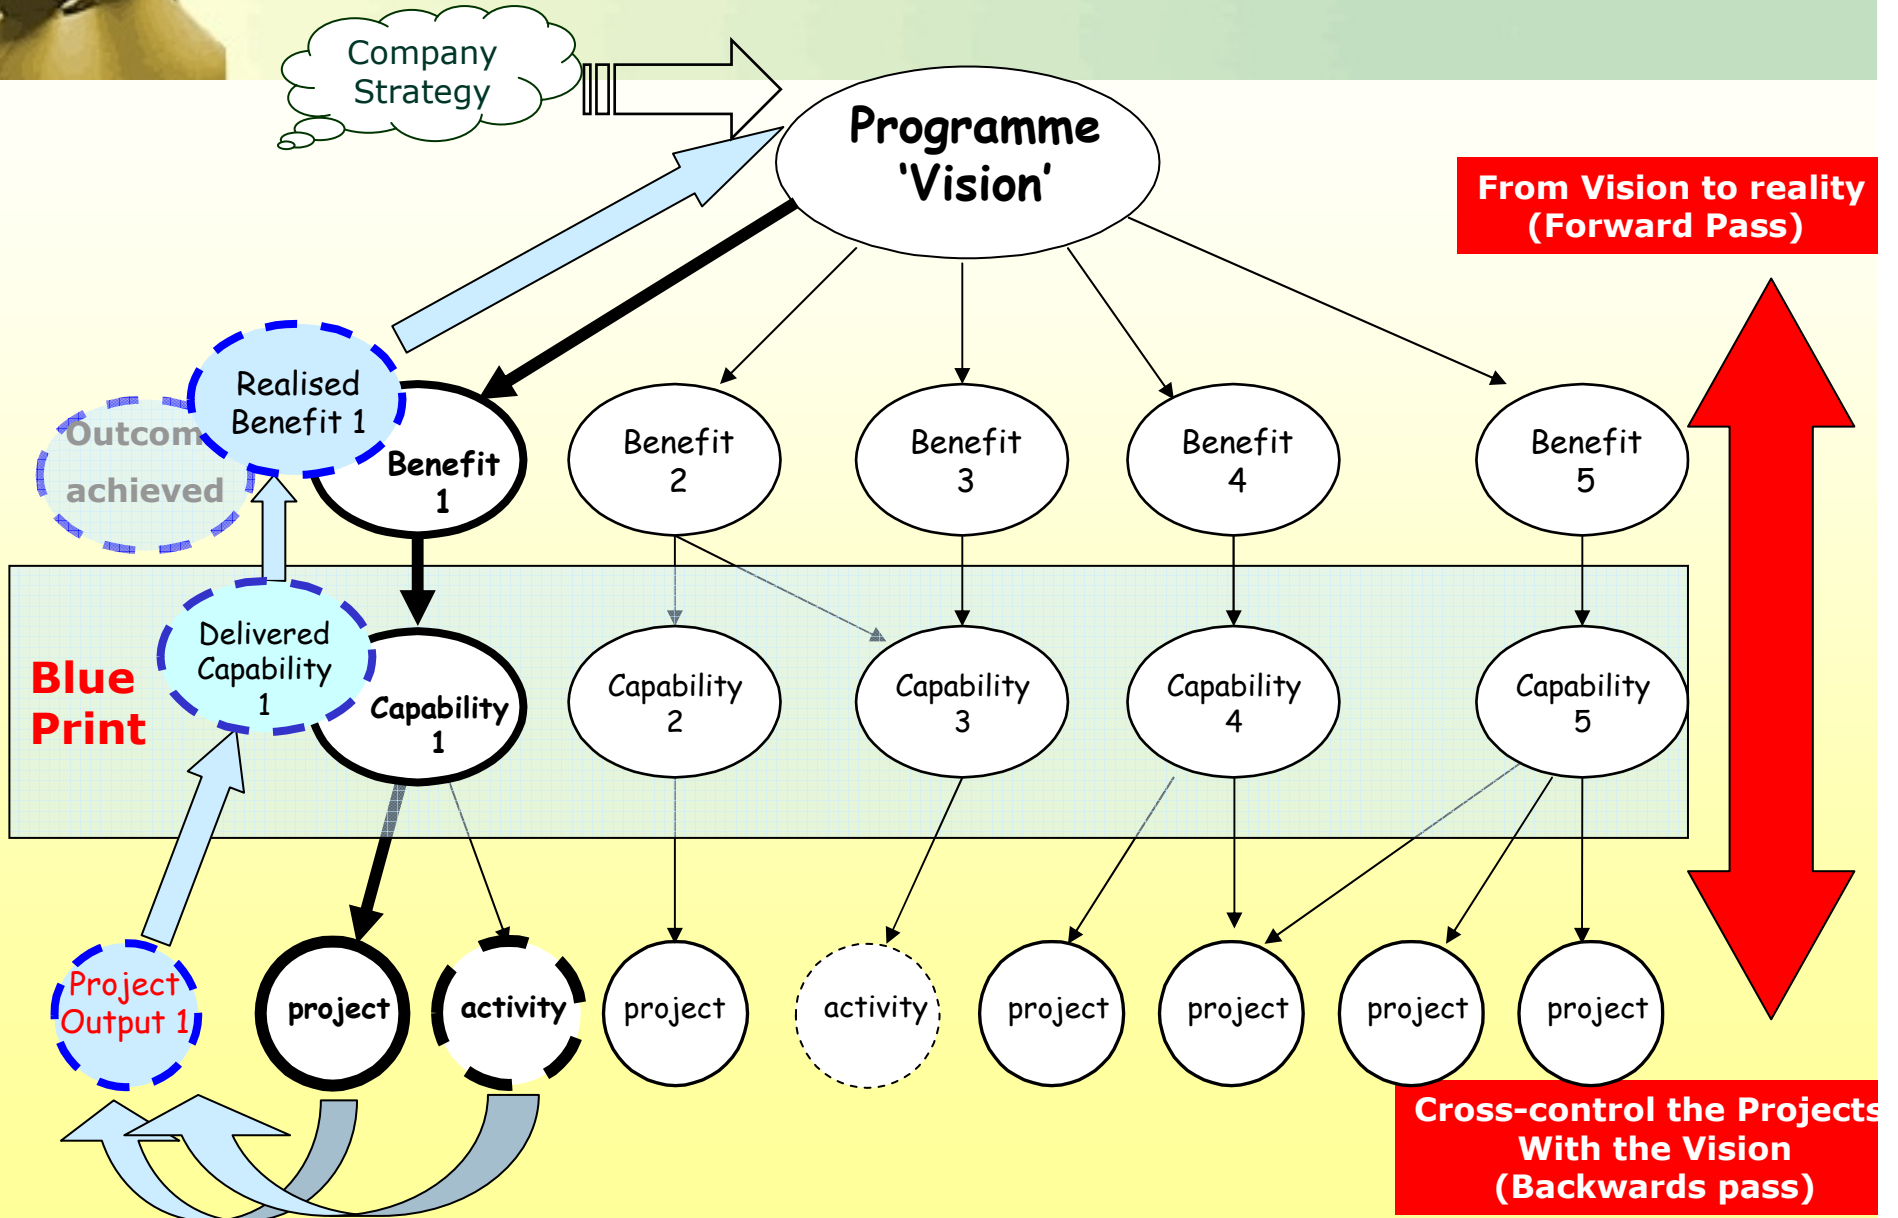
Company Strategy

Programme 'Vision'

From Vision to reality (Forward Pass)

Realised Benefit 1

Outcom achieved

Benefit 1

Benefit 2

Benefit 3

Benefit 4

Benefit 5

Blue Print

Delivered Capability 1

Capability 1

Capability 2

Capability 3

Capability 4

Capability 5

Project Output 1

project

activity

project

activity

project

project

project

project

Cross-control the Projects With the Vision (Backwards pass)